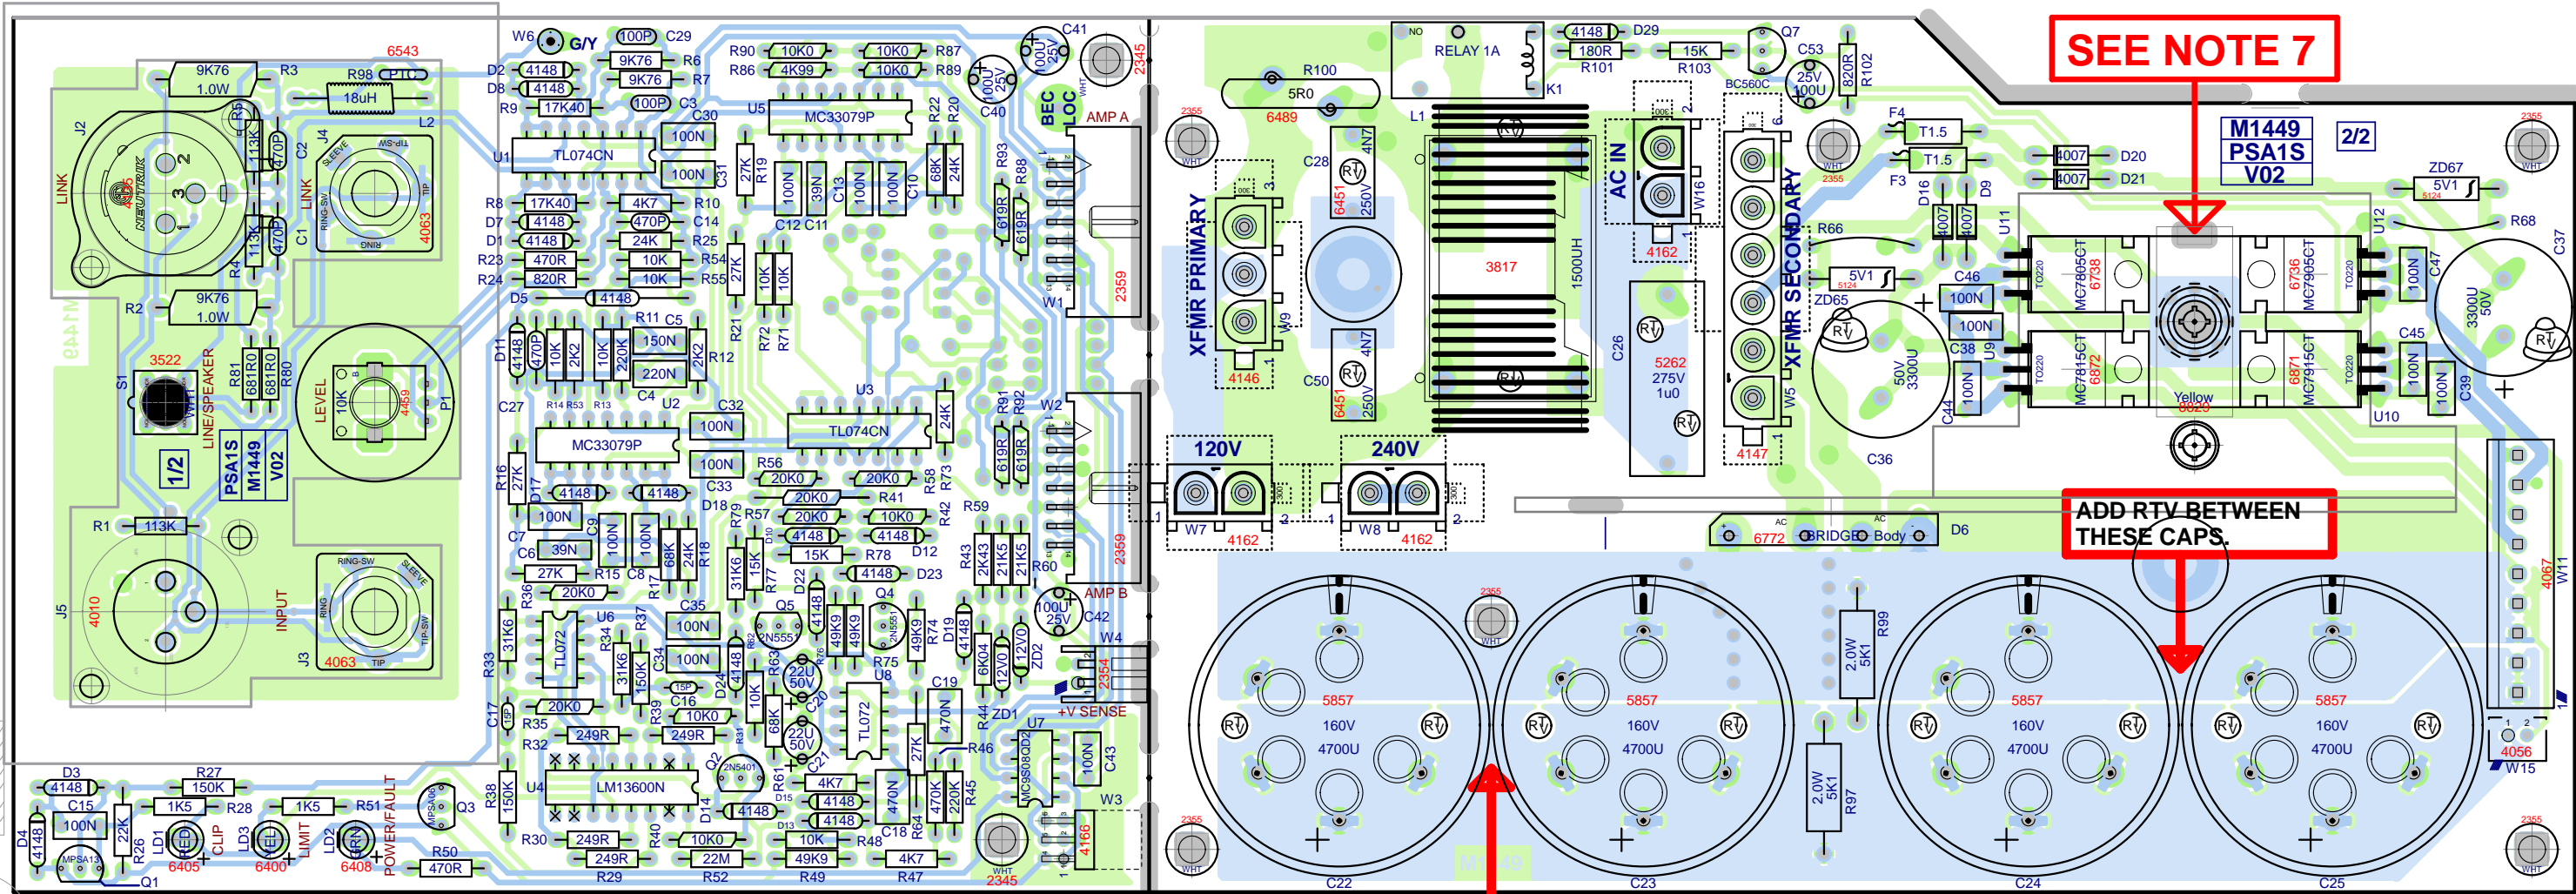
SEE NOTE 7

M1449
PSA1S
V02

2/2

ADD RTV BETWEEN THESE CAPS.

120V
240V

XFMR PRIMARY
XFMR SECONDARY
AC IN
RELAY 1A
BEC LOC
AMP A
AMP B
+V SENSE

LINK
LEVEL
INPUT
LINE/SPEAKER
CLIP
LIMIT
POWER/FAULT

1/2
PSA1S
M1449
V02

NEUTRIK

U1 TL074CN
U3 TL074CN
U5 MC33079P
U2 MC33079P
U4 LM13600N
U6 TL072
U8 TL072
U7 MC5408CD2
U11 MC7805CT
U9 MC7815CT
U12 MC7905CT
U10 MC7915CT

Yellow
BRIDGE Body

5857 160V 4700U
5857 160V 4700U
5857 160V 4700U
5857 160V 4700U

C22 C23 C24 C25

3300U 50V
50V 3300U
5262 275V 1u0
3817
1500UH